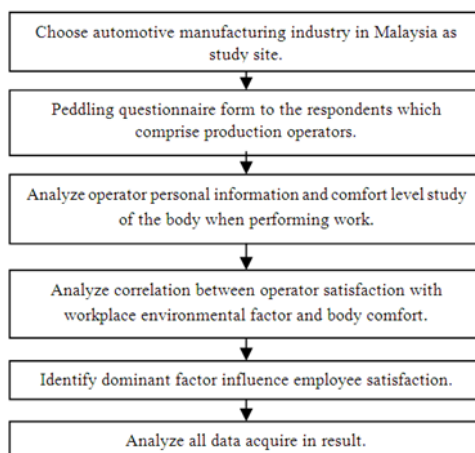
Choose automotive manufacturing industry in Malaysia as study site.

Peddling questionnaire form to the respondents which comprise production operators.

Analyze operator personal information and comfort level study of the body when performing work.

Analyze correlation between operator satisfaction with workplace environmental factor and body comfort.

Identify dominant factor influence employee satisfaction.

Analyze all data acquire in result.